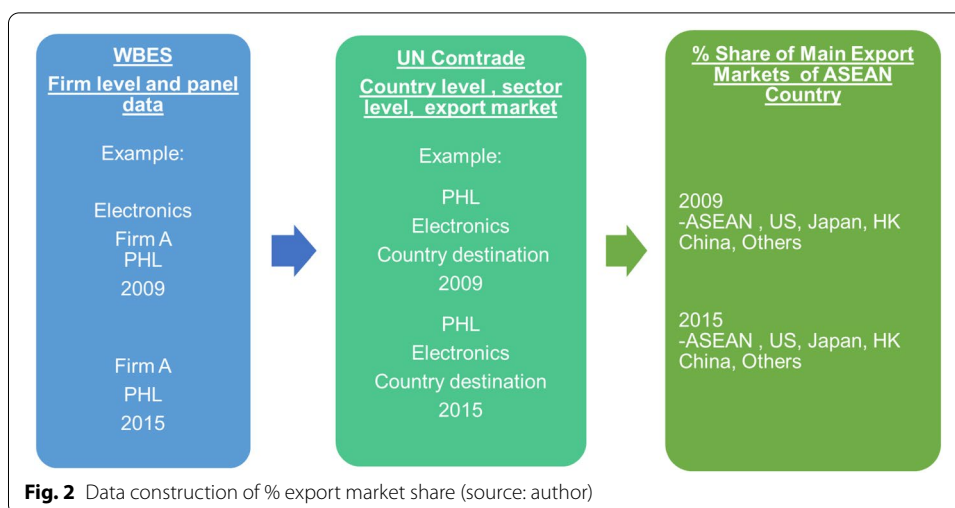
WBES
Firm level and panel data

Example:

Electronics
Firm A
PHL
2009

Firm A
PHL
2015

UN Comtrade
Country level , sector level, export market

Example:

PHL
Electronics
Country destination
2009

PHL
Electronics
Country destination
2015

% Share of Main Export Markets of ASEAN Country

2009
-ASEAN , US, Japan, HK China, Others

2015
-ASEAN , US, Japan, HK China, Others

Fig. 2 Data construction of % export market share (source: author)